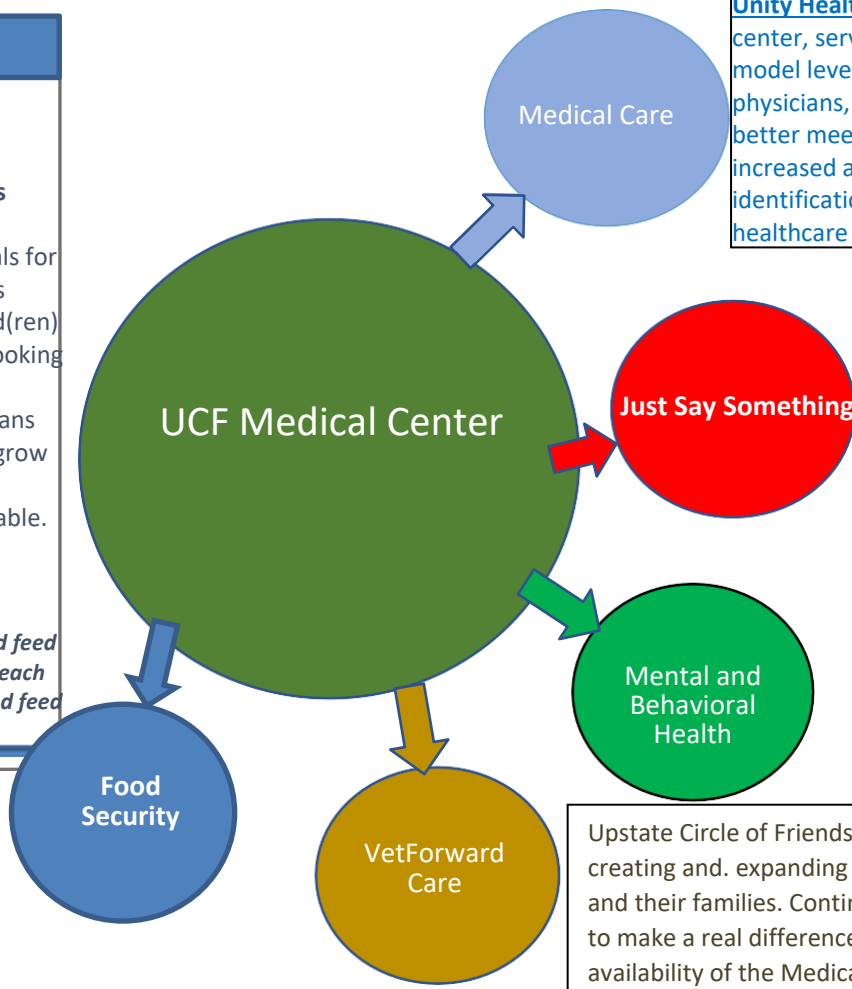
s

als for
s
d(ren)
ooking

ans
grow

able.

d feed
each
d feed

Unity Healt
center, serv
model leve
physicians,
better mee
increased a
identificatio
healthcare

Medical Care

UCF Medical Center

Just Say Something

Mental and Behavioral Health

Food Security

VetForward Care

Upstate Circle of Friends
creating and. expanding
and their families. Contir
to make a real difference
availability of the Medica